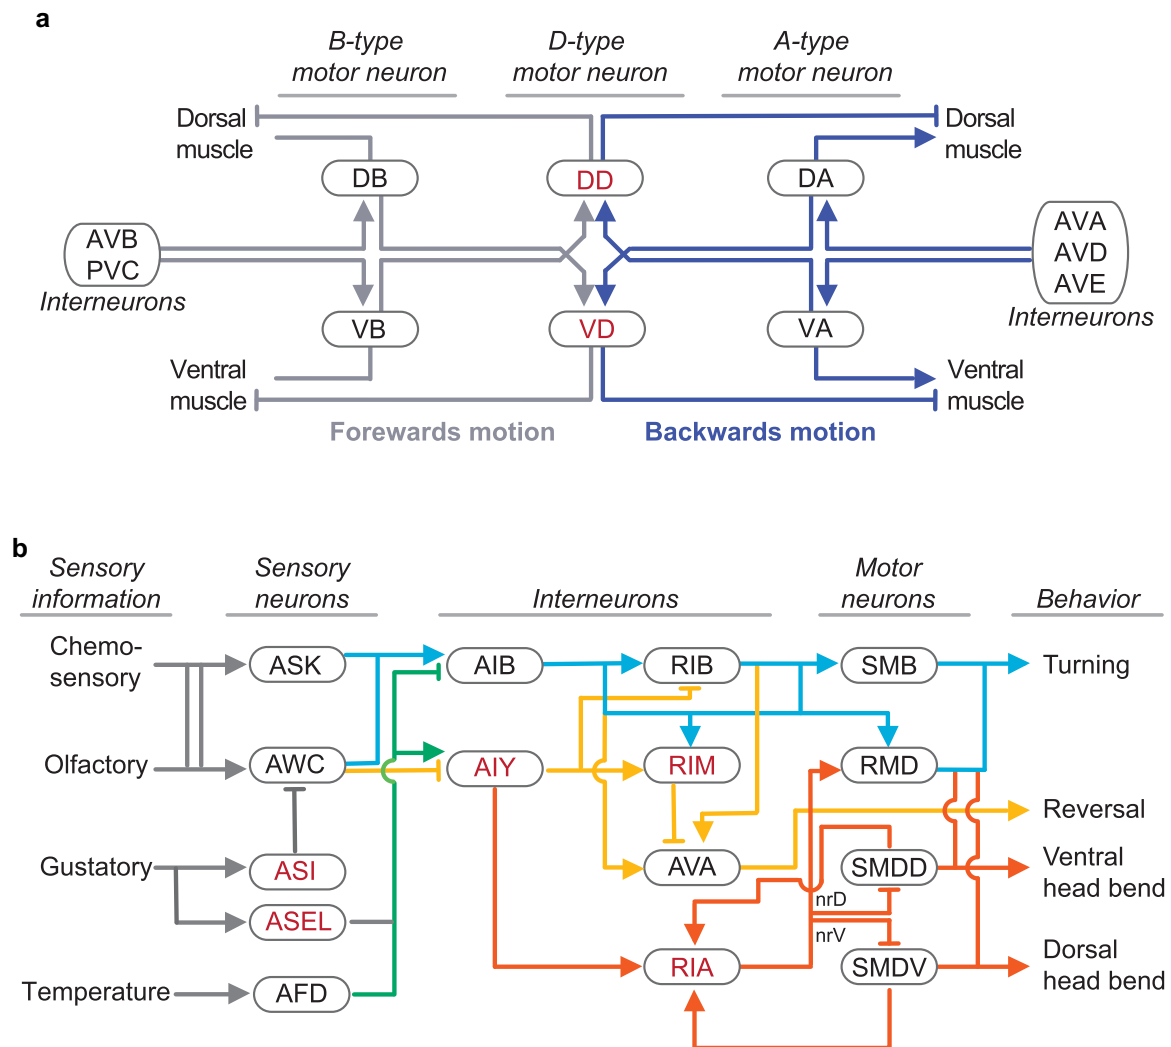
a

B-type motor neuron

D-type motor neuron

A-type motor neuron

Dorsal muscle

DB

DD

DA

Dorsal muscle

AVB
PVC
Interneurons

AVA
AVD
AVE
Interneurons

VB

VD

VA

Ventral muscle

Ventral muscle

Forewards motion

Backwards motion

b

Sensory information

Sensory neurons

Interneurons

Motor neurons

Behavior

Chemo-sensory

ASK

AIB

RIB

SMB

Turning

Olfactory

AWC

AIY

RIM

RMD

Reversal

Gustatory

ASI

AVA

SMDD

Ventral head bend

ASEL

nrD

nrV

Temperature

AFD

RIA

SMDV

Dorsal head bend